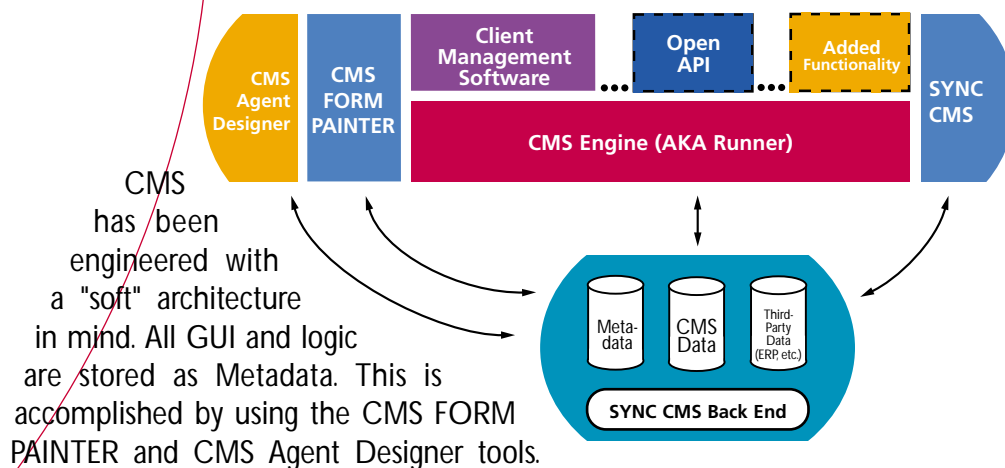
CMS Agent Designer

CMS FORM PAINTER

Client Management Software

...

Open API

...

Added Functionality

SYNC CMS

CMS Engine (AKA Runner)

Meta-data

CMS Data

Third-Party Data (ERP, etc.)

SYNC CMS Back End

CMS has been engineered with a "soft" architecture in mind. All GUI and logic are stored as Metadata. This is accomplished by using the CMS FORM PAINTER and CMS Agent Designer tools.